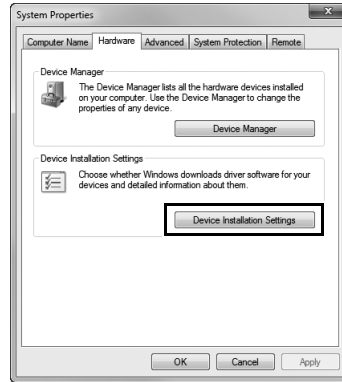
System Properties

Computer Name | Hardware | Advanced | System Protection | Remote

Device Manager

The Device Manager lists all the hardware devices installed on your computer. Use the Device Manager to change the properties of any device.

Device Manager

Device Installation Settings

Choose whether Windows downloads driver software for your devices and detailed information about them.

Device Installation Settings

OK | Cancel | Apply